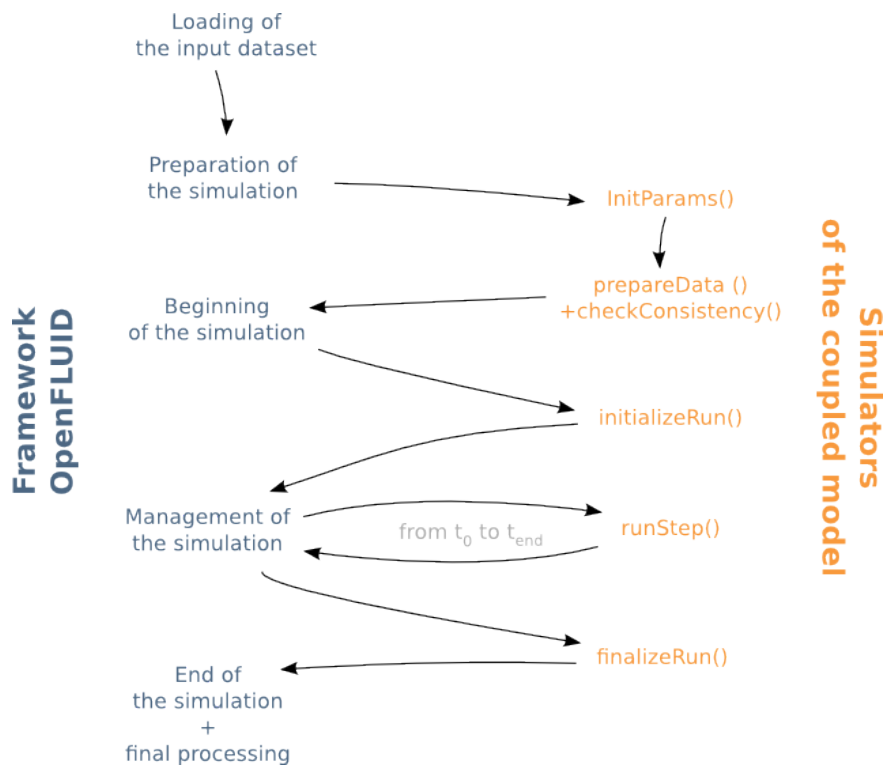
Loading of the input dataset

Preparation of the simulation

InitParams()

prepareData () +checkConsistency()

Beginning of the simulation

initializeRun()

Management of the simulation

from $t_0$ to $t_{end}$

runStep()

finalizeRun()

End of the simulation + final processing

Framework OpenFLUID

Simulators of the coupled model